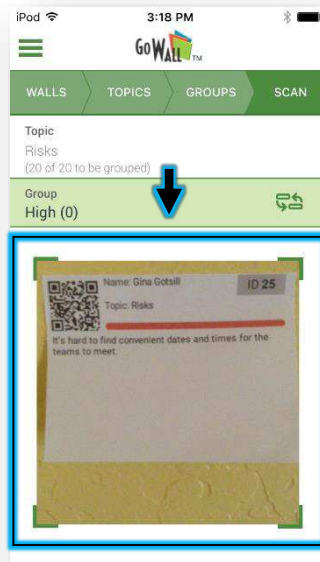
iPod 3:18 PM

GoWall TM

WALLS TOPICS GROUPS SCAN

Topic
Risks
(20 of 20 to be grouped)

Group
High (0)

Name: Gina Gotsill
ID 25
Topic: Risks
It's hard to find convenient dates and times for the teams to meet.